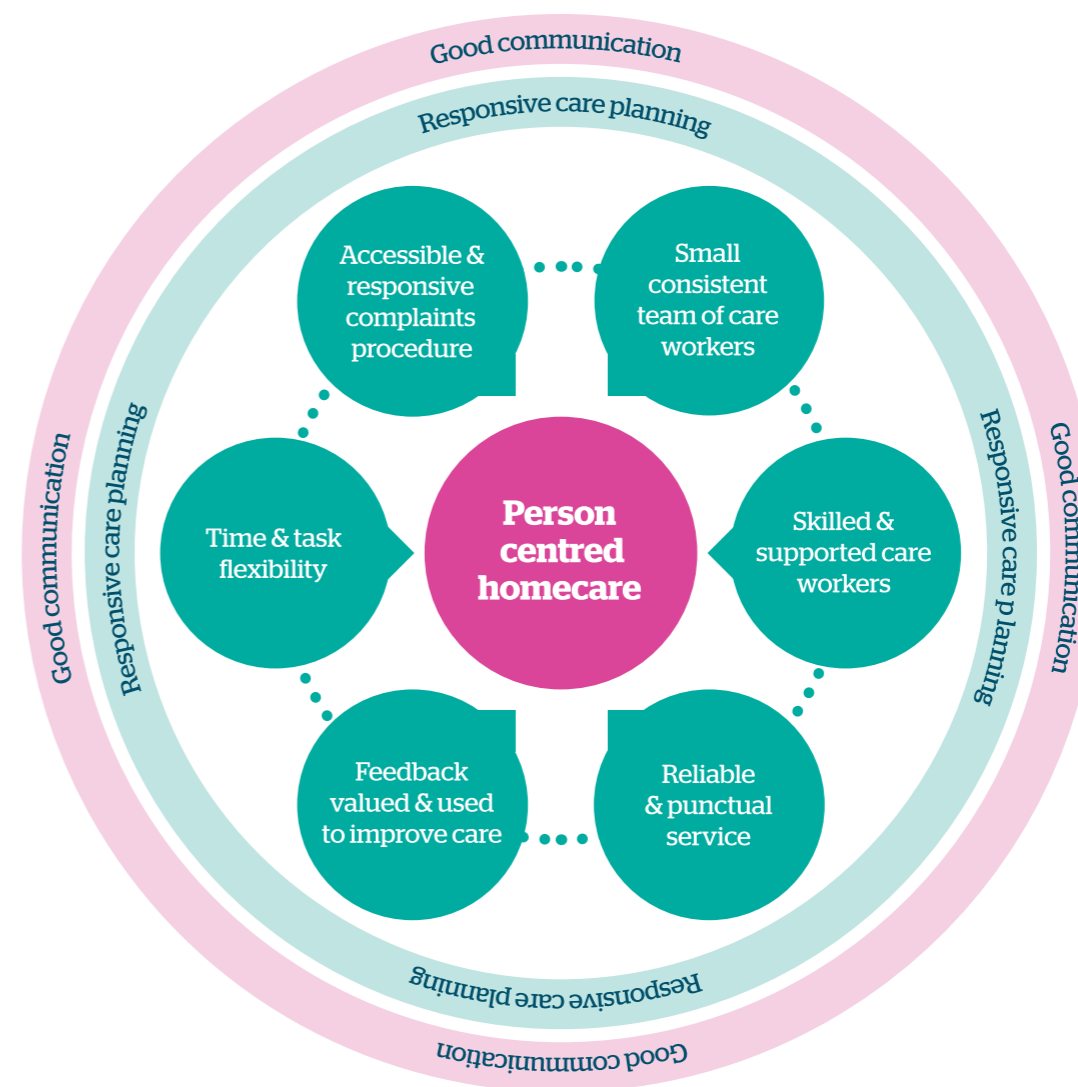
Good communication

Responsive care planning

Accessible & responsive complaints procedure

Small consistent team of care workers

Responsive care planning

Good communication

Responsive care planning

Good communication

Time & task flexibility

Person centred homecare

Skilled & supported care workers

Feedback valued & used to improve care

Reliable & punctual service

Responsive care planning

Good communication